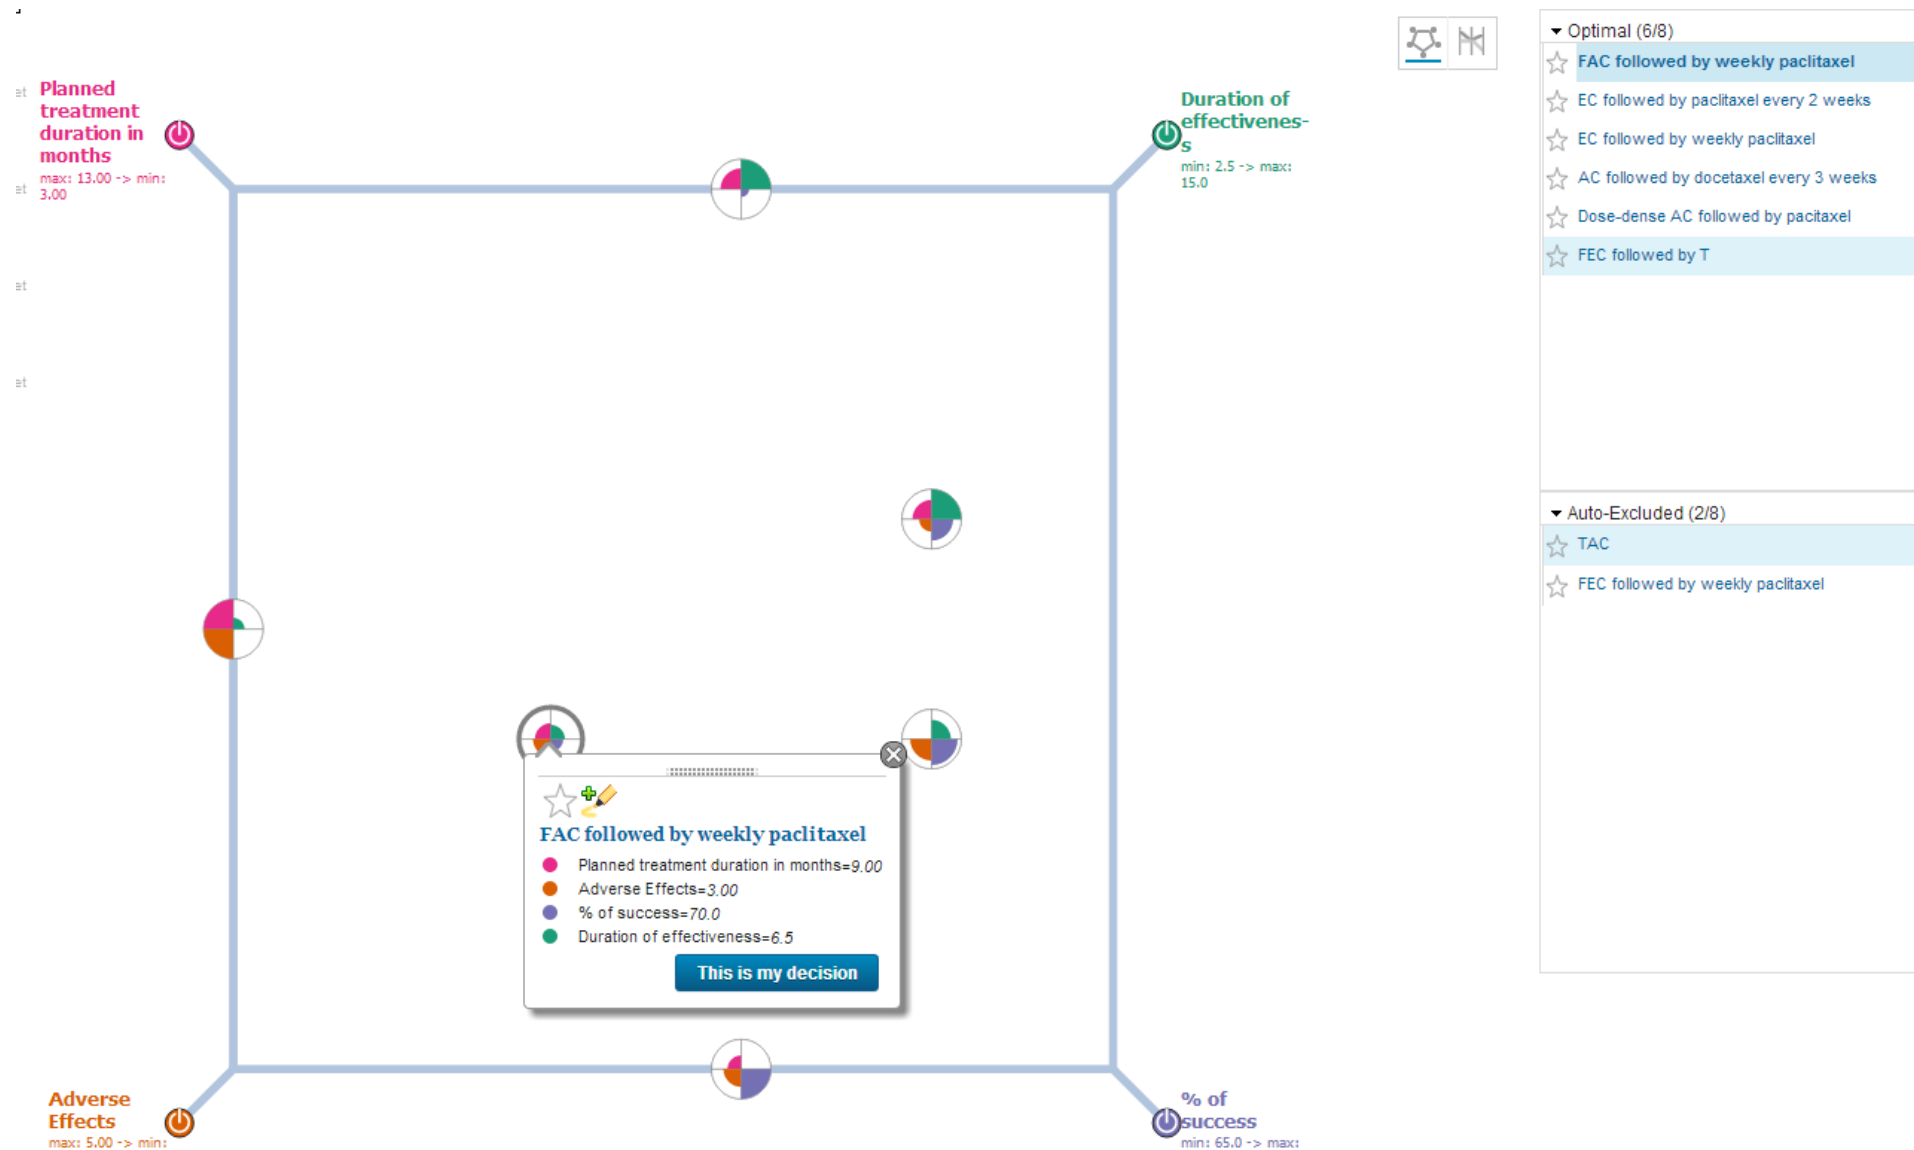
Planned treatment duration in months
max: 13.00 -> min: 3.00

Duration of effectivenes-s
min: 2.5 -> max: 15.0

Adverse Effects
max: 5.00 -> min:

% of success
min: 65.0 -> max:

FAC followed by weekly paclitaxel
Planned treatment duration in months=9.00
Adverse Effects=3.00
% of success=70.0
Duration of effectiveness=6.5
This is my decision

Optimal (6/8)
FAC followed by weekly paclitaxel
EC followed by paclitaxel every 2 weeks
EC followed by weekly paclitaxel
AC followed by docetaxel every 3 weeks
Dose-dense AC followed by pacitaxel
FEC followed by T

Auto-Excluded (2/8)
TAC
FEC followed by weekly paclitaxel